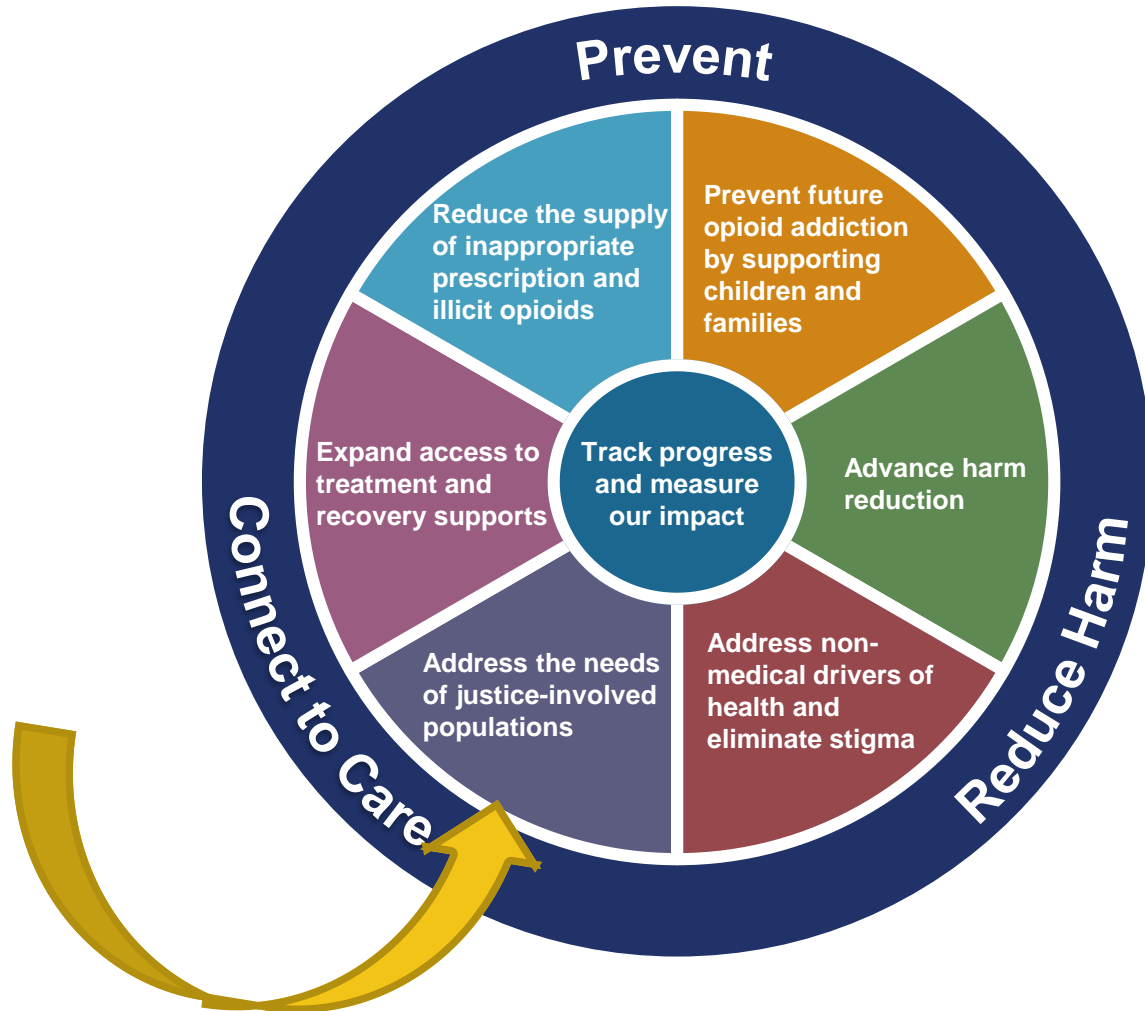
Prevent

Reduce the supply of inappropriate prescription and illicit opioids

Prevent future opioid addiction by supporting children and families

Expand access to treatment and recovery supports

Track progress and measure our impact

Advance harm reduction

Address the needs of justice-involved populations

Address non-medical drivers of health and eliminate stigma

Connect to Care

Reduce Harm